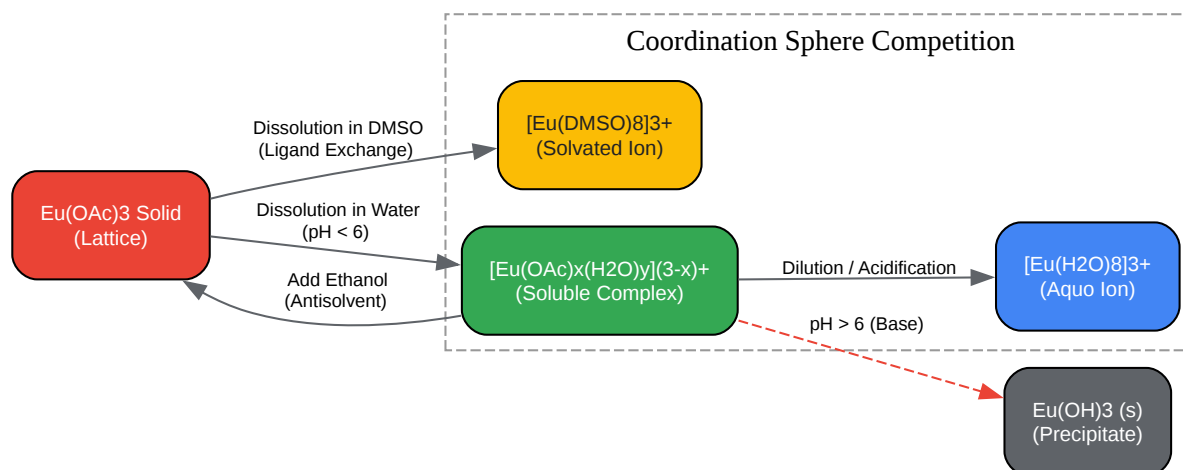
Coordination Sphere Competition

Eu(OAc)3 Solid
(Lattice)

Dissolution in DMSO
(Ligand Exchange)

[Eu(DMSO)8]3+
(Solvated Ion)

Dissolution in Water
(pH < 6)

Add Ethanol
(Antisolvent)

[Eu(OAc)x(H2O)y](3-x)+
(Soluble Complex)

Dilution / Acidification

[Eu(H2O)8]3+
(Aquo Ion)

pH > 6 (Base)

Eu(OH)3 (s)
(Precipitate)